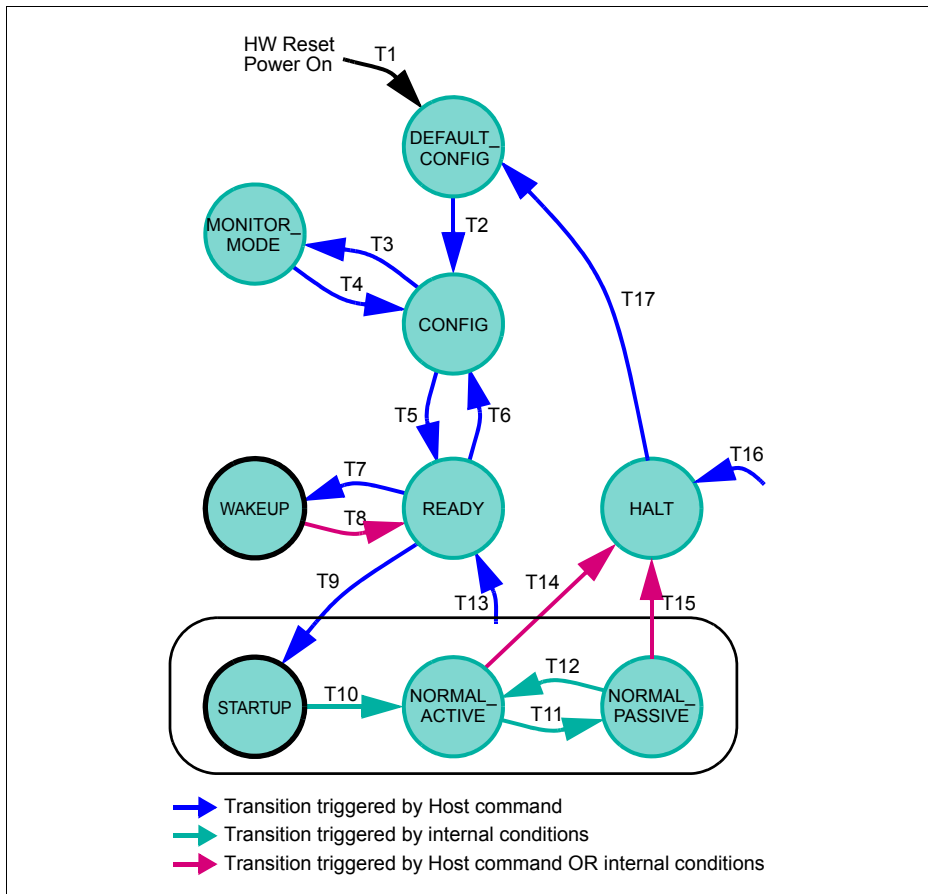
HW Reset
Power On

T1

DEFAULT_
CONFIG

MONITOR_
MODE

T2

T3

T4

CONFIG

T17

T5

T6

T7

T16

WAKEUP

READY

HALT

T8

T9

T14

T13

T15

T12

STARTUP

T10

NORMAL_
ACTIVE

NORMAL_
PASSIVE

T11

Transition triggered by Host command
Transition triggered by internal conditions
Transition triggered by Host command OR internal conditions